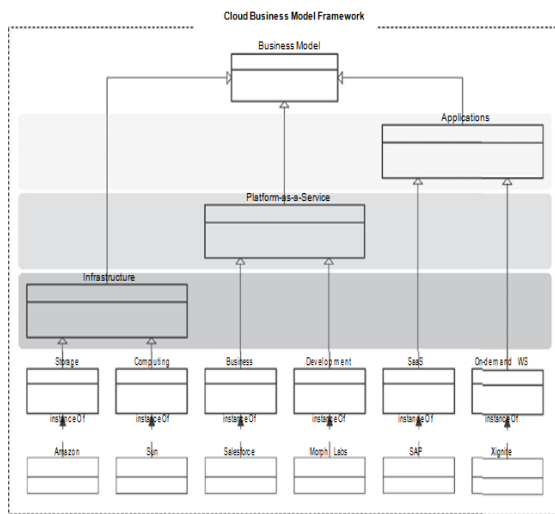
Cloud Business Model Framework

Business Model

Applications

Platform-as-a-Service

Infrastructure

Storage

Computing

Business

Development

SaaS

On-demand WS

instanceOf

instanceOf

instanceOf

instanceOf

instanceOf

instanceOf

Amazon

Sun

Salesforce

Morph Labs

SAP

Xignite